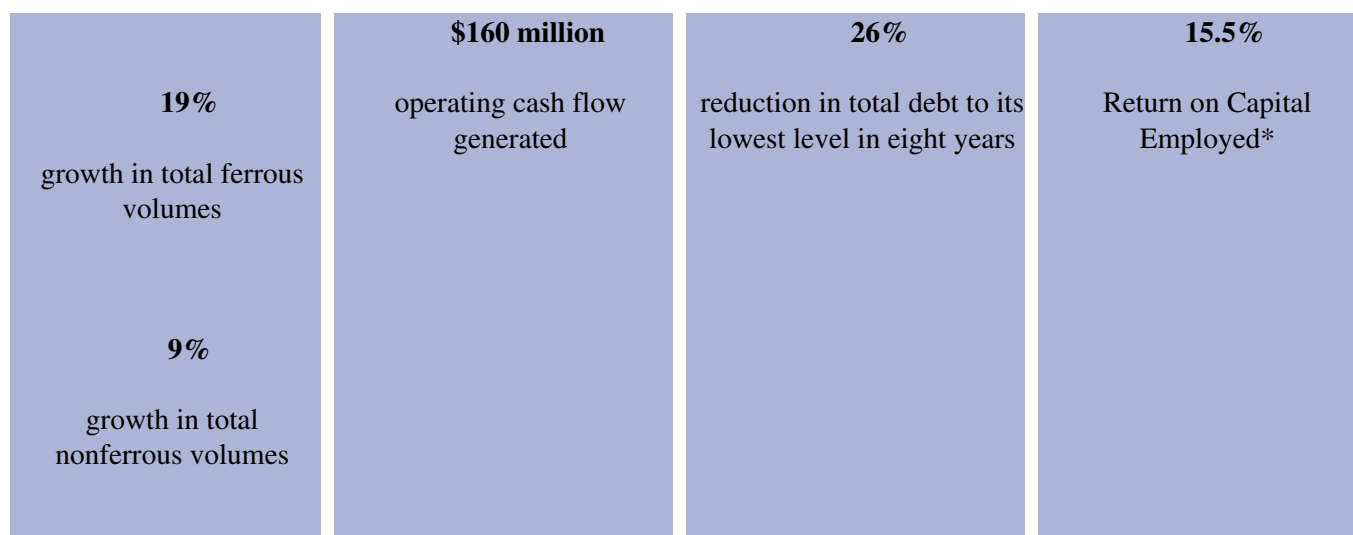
19%

growth in total ferrous volumes

9%

growth in total nonferrous volumes

$160 million

operating cash flow generated

26%

reduction in total debt to its lowest level in eight years

15.5%

Return on Capital Employed*